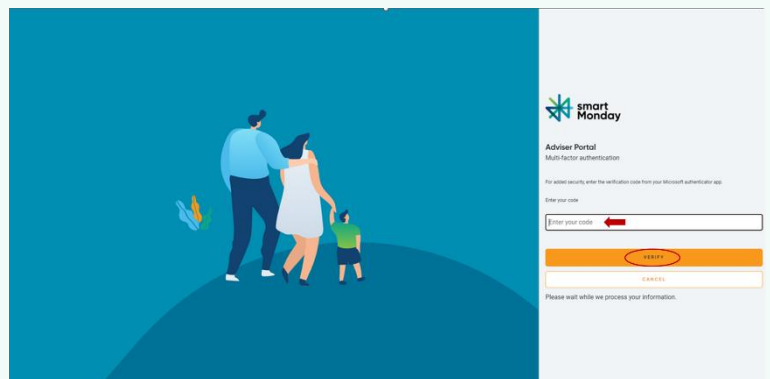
smart Monday

Adviser Portal
Multi-factor authentication

For added security enter the verification code from your Microsoft authenticator app.

Enter your code

Enter your code

VERIFY

CANCEL

Please wait while we process your information.